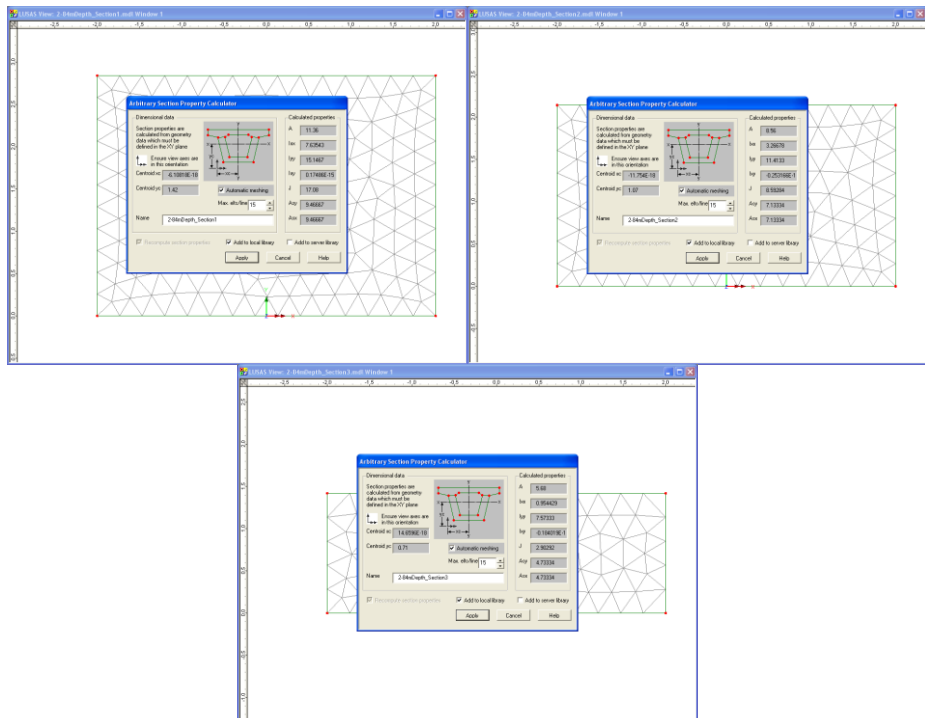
LUSAS View: 2-84mDepth_Section1.mdl Window 1

-2,5 -2,0 -1,5 -1,0 -0,5 0,0 0,5 1,0 1,5 2,0

Arbitrary Section Property Calculator

Dimensional data

Section properties are calculated from geometry data which must be defined in the XY plane

Ensure view axes are in this orientation

Centroid xc -6.10819E-16

Centroid yc 1.42

Automatic meshing

Max. elts/line 15

Name 2-84mDepth_Section1

Calculated properties

A 11.36

Izz 7.63543

Iyy 15.1467

Izy 0.17496E-15

J 17.09

Asy 9.46667

Asz 9.46667

Recompute section properties

Add to local library

Add to server library

Apply Cancel Help

LUSAS View: 2-84mDepth_Section2.mdl Window 1

-2,5 -2,0 -1,5 -1,0 -0,5 0,0 0,5 1,0 1,5 2,0

Arbitrary Section Property Calculator

Dimensional data

Section properties are calculated from geometry data which must be defined in the XY plane

Ensure view axes are in this orientation

Centroid xc -11.754E-16

Centroid yc 1.07

Automatic meshing

Max. elts/line 15

Name 2-84mDepth_Section2

Calculated properties

A 8.56

Izz 3.26678

Iyy 11.4133

Izy -0.257166E-1

J 8.55304

Asy 7.13334

Asz 7.13334

Recompute section properties

Add to local library

Add to server library

Apply Cancel Help

LUSAS View: 2-84mDepth_Section3.mdl Window 1

-2,5 -2,0 -1,5 -1,0 -0,5 0,0 0,5 1,0 1,5 2,0

Arbitrary Section Property Calculator

Dimensional data

Section properties are calculated from geometry data which must be defined in the XY plane

Ensure view axes are in this orientation

Centroid xc 14.6598E-16

Centroid yc 0.71

Automatic meshing

Max. elts/line 15

Name 2-84mDepth_Section3

Calculated properties

A 5.68

Izz 0.954429

Iyy 7.57333

Izy -0.104018E-1

J 2.90292

Asy 4.73334

Asz 4.73334

Recompute section properties

Add to local library

Add to server library

Apply Cancel Help